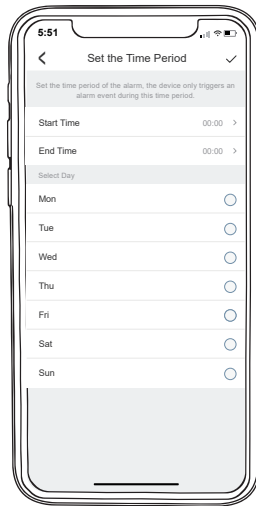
5:51

<

Set the Time Period

✓

Set the time period of the alarm, the device only triggers an alarm event during this time period.

Start Time 00:00 >

End Time 00:00 >

Select Day

Mon

Tue

Wed

Thu

Fri

Sat

Sun